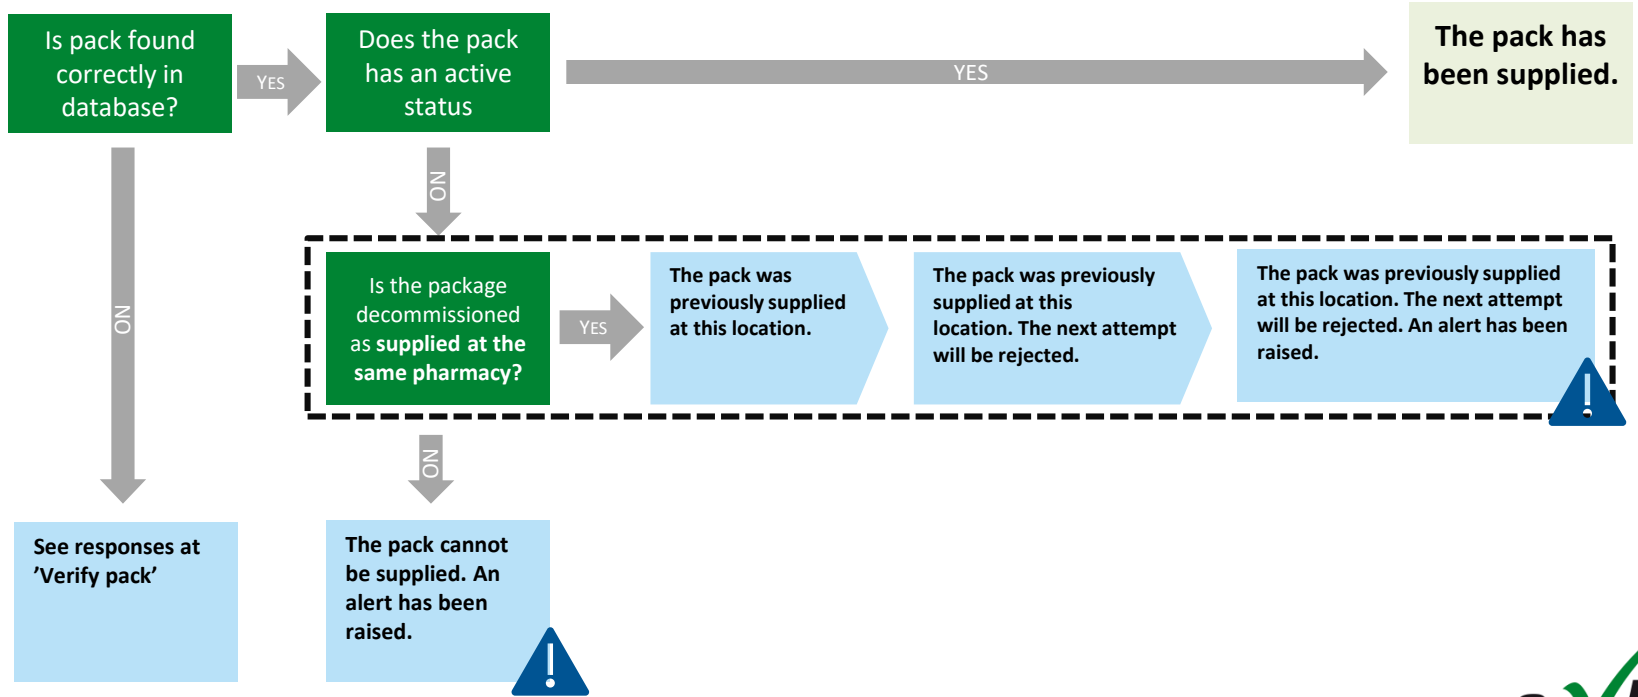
Is pack found correctly in database?

YES

Does the pack has an active status

YES

The pack has been supplied.

NO

NO

Is the package decommissioned as **supplied at the same pharmacy?**

YES

The pack was previously supplied at this location.

The pack was previously supplied at this location. The next attempt will be rejected.

The pack was previously supplied at this location. The next attempt will be rejected. An alert has been raised.

NO

See responses at 'Verify pack'

The pack cannot be supplied. An alert has been raised.